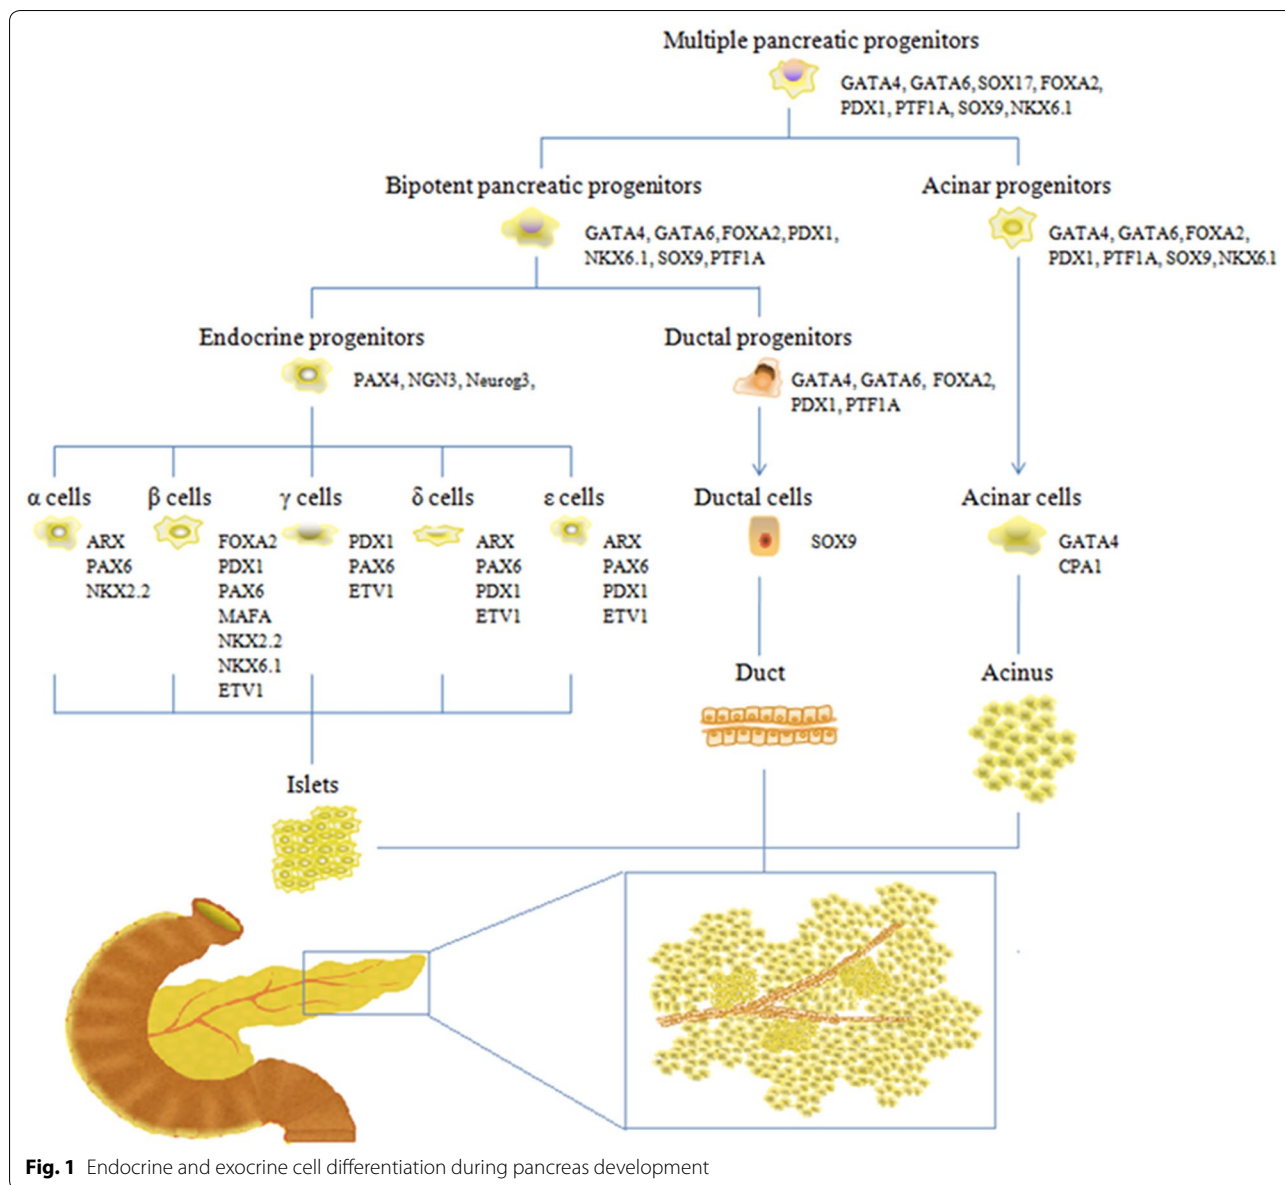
Multiple pancreatic progenitors
GATA4, GATA6, SOX17, FOXA2, PDX1, PTF1A, SOX9, NKX6.1

Bipotent pancreatic progenitors
GATA4, GATA6, FOXA2, PDX1, NKX6.1, SOX9, PTF1A

Acinar progenitors
GATA4, GATA6, FOXA2, PDX1, PTF1A, SOX9, NKX6.1

Endocrine progenitors
PAX4, NGN3, Neurog3,

Ductal progenitors
GATA4, GATA6, FOXA2, PDX1, PTF1A

α cells
ARX
PAX6
NKX2.2

β cells
FOXA2
PDX1
PAX6
MAFA
NKX2.2
NKX6.1
ETV1

γ cells
PDX1
PAX6
ETV1

δ cells
ARX
PAX6
PDX1
ETV1

ε cells
ARX
PAX6
PDX1
ETV1

Ductal cells
SOX9

Acinar cells
GATA4
CPA1

Duct

Acinus

Islets

Fig. 1 Endocrine and exocrine cell differentiation during pancreas development